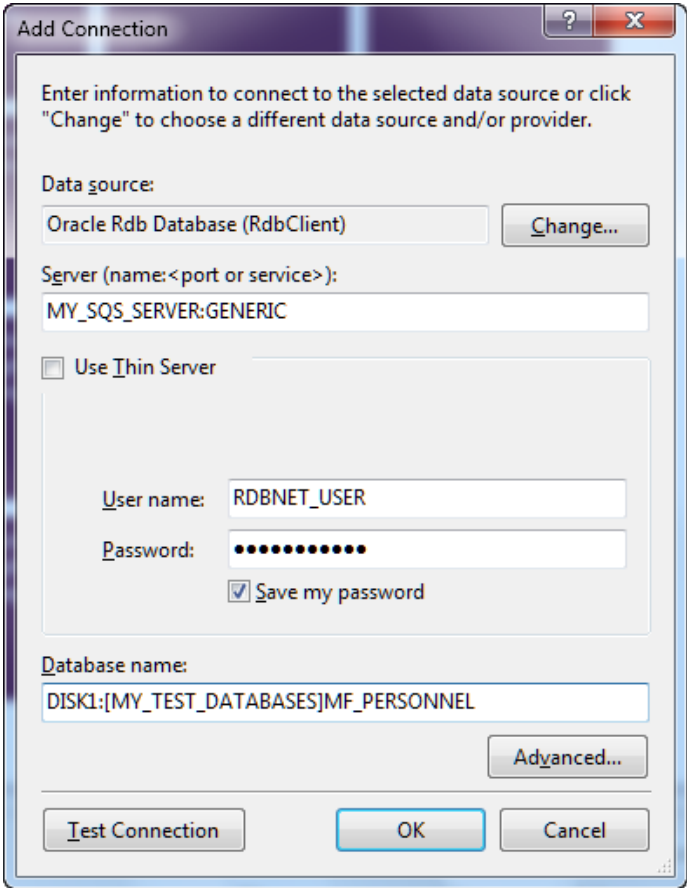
Add Connection

?

X

Enter information to connect to the selected data source or click "Change" to choose a different data source and/or provider.

Data source:

Oracle Rdb Database (RdbClient)

Change...

Server (name:<port or service>):

MY_SQS_SERVER:GENERIC

Use Thin Server

User name: RDBNET_USER

Password: ●●●●●●●●●●●

Save my password

Database name:

DISK1:[MY_TEST_DATABASES]MF_PERSONNEL

Advanced...

Test Connection

OK

Cancel